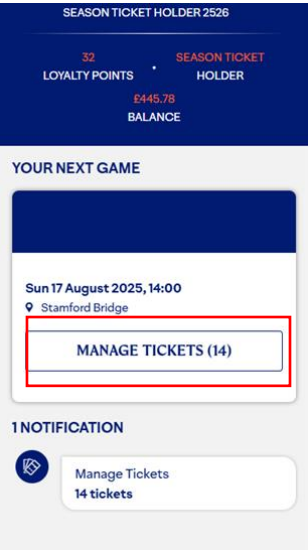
SEASON TICKET HOLDER 2526

32
LOYALTY POINTS

SEASON TICKET
HOLDER

£445.78
BALANCE

YOUR NEXT GAME

Sun 17 August 2025, 14:00
Stamford Bridge

MANAGE TICKETS (14)

1 NOTIFICATION

Manage Tickets
14 tickets